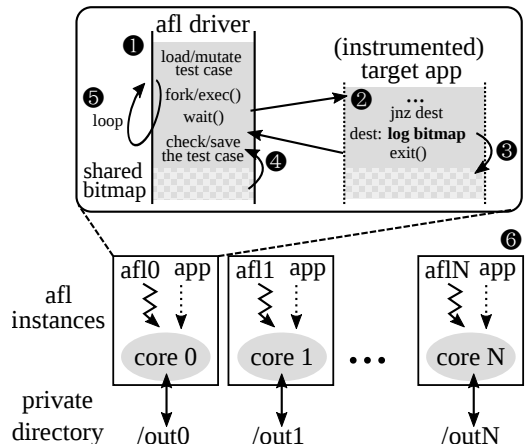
afl driver

❶

load/mutate test case

fork/exec()

wait()

❺

loop

check/save the test case

❹

shared bitmap

(instrumented) target app

❷

...

jnz dest

dest: **log bitmap**

exit()

❸

❻

afl instances

afl0 app

core 0

afl1 app

core 1

• • •

aflN app

core N

private directory

/out0

/out1

/outN